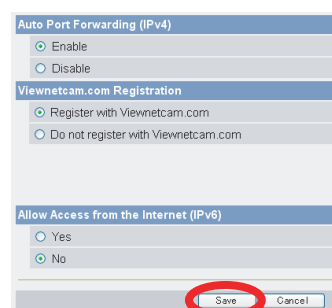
Auto Port Forwarding (IPv4)

Enable

Disable

Viewnetcam.com Registration

Register with Viewnetcam.com

Do not register with Viewnetcam.com

Allow Access from the Internet (IPv6)

Yes

No

Save Cancel